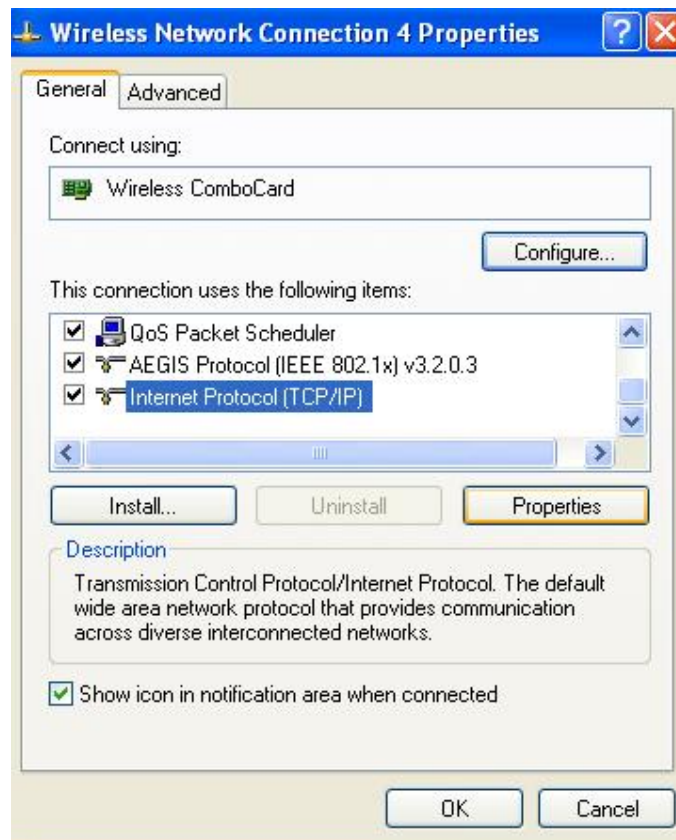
Wireless Network Connection 4 Properties

General | Advanced

Connect using:

Wireless ComboCard

Configure...

This connection uses the following items:

QoS Packet Scheduler
AEGIS Protocol (IEEE 802.1x) v3.2.0.3
Internet Protocol (TCP/IP)

Install... | Uninstall | Properties

Description

Transmission Control Protocol/Internet Protocol. The default wide area network protocol that provides communication across diverse interconnected networks.

Show icon in notification area when connected

OK | Cancel